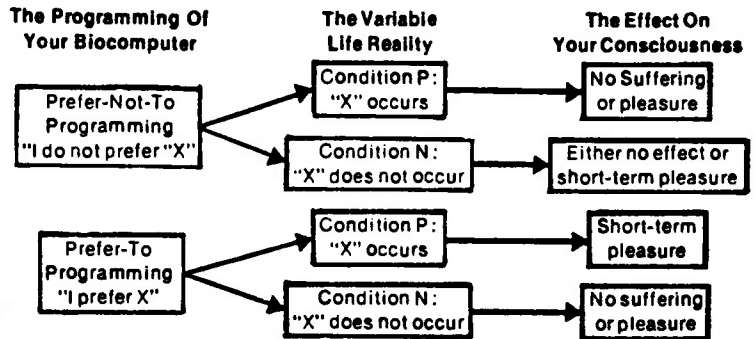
The Programming Of Your Biocomputer

The Variable Life Reality

The Effect On Your Consciousness

Prefer-Not-To Programming "I do not prefer "X"

Condition P: "X" occurs

No Suffering or pleasure

Condition N: "X" does not occur

Either no effect or short-term pleasure

Prefer-To Programming "I prefer X"

Condition P: "X" occurs

Short-term pleasure

Condition N: "X" does not occur

No suffering or pleasure